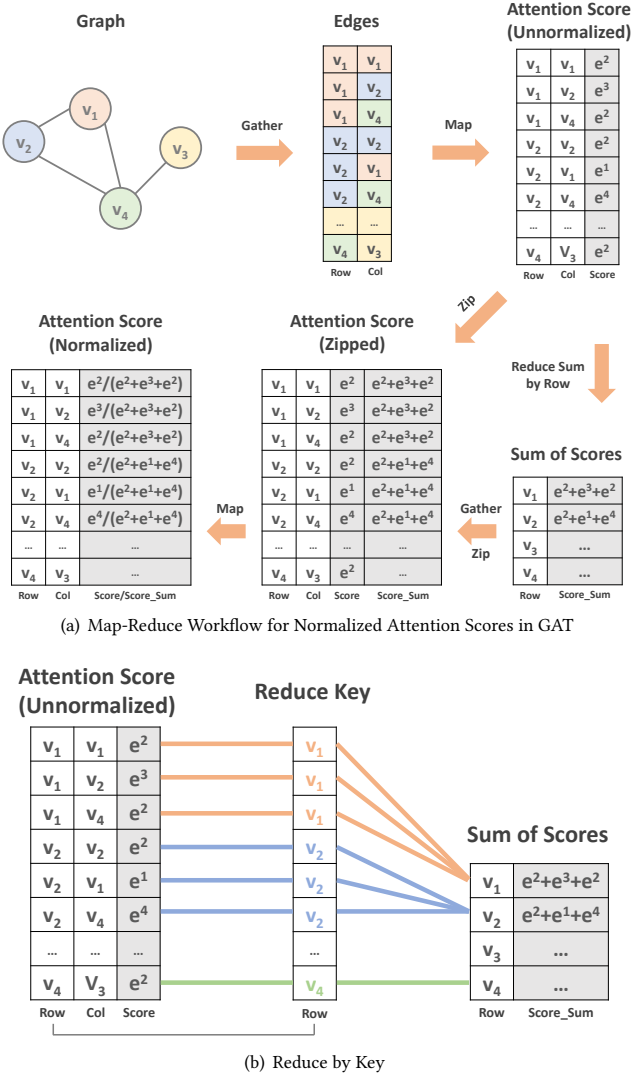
Graph

$v_1$ $v_2$ $v_3$ $v_4$

Gather

Edges

| $v_1$ | $v_1$ |
|---|---|
| $v_1$ | $v_2$ |
| $v_1$ | $v_4$ |
| $v_2$ | $v_2$ |
| $v_2$ | $v_1$ |
| $v_2$ | $v_4$ |
| ... | ... |
| $v_4$ | $v_3$ |
| Row | Col |

Map

Attention Score (Unnormalized)

| $v_1$ | $v_1$ | $e^2$ |
|---|---|---|
| $v_1$ | $v_2$ | $e^3$ |
| $v_1$ | $v_4$ | $e^2$ |
| $v_2$ | $v_2$ | $e^2$ |
| $v_2$ | $v_1$ | $e^1$ |
| $v_2$ | $v_4$ | $e^4$ |
| ... | ... | ... |
| $v_4$ | $V_3$ | $e^2$ |
| Row | Col | Score |

Zip

Reduce Sum by Row

Sum of Scores

| $v_1$ | $e^2+e^3+e^2$ |
|---|---|
| $v_2$ | $e^2+e^1+e^4$ |
| $v_3$ | ... |
| $v_4$ | ... |
| Row | Score_Sum |

Gather

Zip

Attention Score (Zipped)

| $v_1$ | $v_1$ | $e^2$ | $e^2+e^3+e^2$ |
|---|---|---|---|
| $v_1$ | $v_2$ | $e^3$ | $e^2+e^3+e^2$ |
| $v_1$ | $v_4$ | $e^2$ | $e^2+e^3+e^2$ |
| $v_2$ | $v_2$ | $e^2$ | $e^2+e^1+e^4$ |
| $v_2$ | $v_1$ | $e^1$ | $e^2+e^1+e^4$ |
| $v_2$ | $v_4$ | $e^4$ | $e^2+e^1+e^4$ |
| ... | ... | ... | ... |
| $v_4$ | $v_3$ | $e^2$ | ... |
| Row | Col | Score | Score_Sum |

Map

Attention Score (Normalized)

| $v_1$ | $v_1$ | $e^2/(e^2+e^3+e^2)$ |
|---|---|---|
| $v_1$ | $v_2$ | $e^3/(e^2+e^3+e^2)$ |
| $v_1$ | $v_4$ | $e^2/(e^2+e^3+e^2)$ |
| $v_2$ | $v_2$ | $e^2/(e^2+e^1+e^4)$ |
| $v_2$ | $v_1$ | $e^1/(e^2+e^1+e^4)$ |
| $v_2$ | $v_4$ | $e^4/(e^2+e^1+e^4)$ |
| ... | ... | ... |
| $v_4$ | $v_3$ | ... |
| Row | Col | Score/Score_Sum |

(a) Map-Reduce Workflow for Normalized Attention Scores in GAT

Attention Score (Unnormalized)

| $v_1$ | $v_1$ | $e^2$ |
|---|---|---|
| $v_1$ | $v_2$ | $e^3$ |
| $v_1$ | $v_4$ | $e^2$ |
| $v_2$ | $v_2$ | $e^2$ |
| $v_2$ | $v_1$ | $e^1$ |
| $v_2$ | $v_4$ | $e^4$ |
| ... | ... | ... |
| $v_4$ | $V_3$ | $e^2$ |
| Row | Col | Score |

Reduce Key

| $v_1$ |
|---|
| $v_1$ |
| $v_1$ |
| $v_2$ |
| $v_2$ |
| $v_2$ |
| ... |
| $v_4$ |
| Row |

Sum of Scores

| $v_1$ | $e^2+e^3+e^2$ |
|---|---|
| $v_2$ | $e^2+e^1+e^4$ |
| $v_3$ | ... |
| $v_4$ | ... |
| Row | Score_Sum |

(b) Reduce by Key